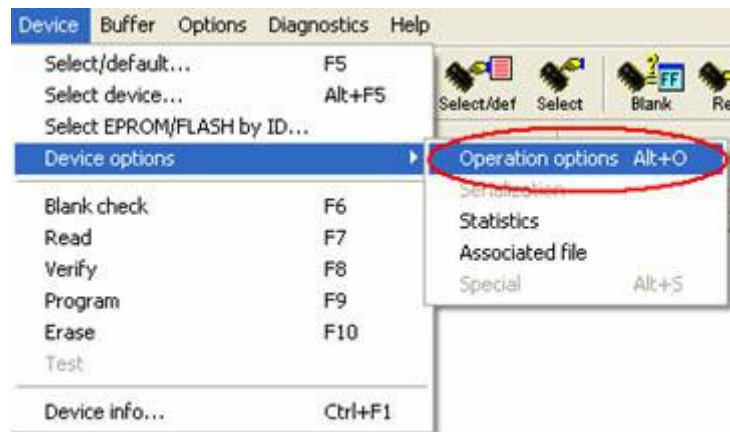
Device Buffer Options Diagnostics Help

Select/default... F5
Select device... Alt+F5
Select EPROM/FLASH by ID...
Device options
Blank check F6
Read F7
Verify F8
Program F9
Erase F10
Test
Device info... Ctrl+F1

Select/def Select Blank Re

Operation options Alt+O
Serialization
Statistics
Associated file
Special Alt+S